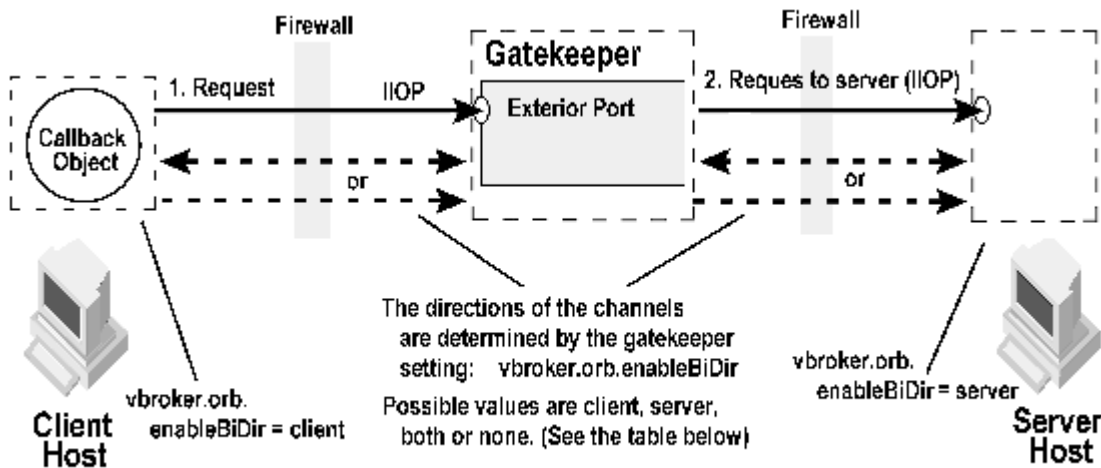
Firewall

Gatekeeper

Firewall

1. Request

IIOP

Exterior Port

2. Reques to server (IIOP)

Callback Object

or

or

The directions of the channels are determined by the gatekeeper setting: vbroker.orb.enableBiDir

Possible values are client, server, both or none. (See the table below)

vbroker.orb. enableBiDir = client

vbroker.orb. enableBiDir = server

Client Host

Server Host